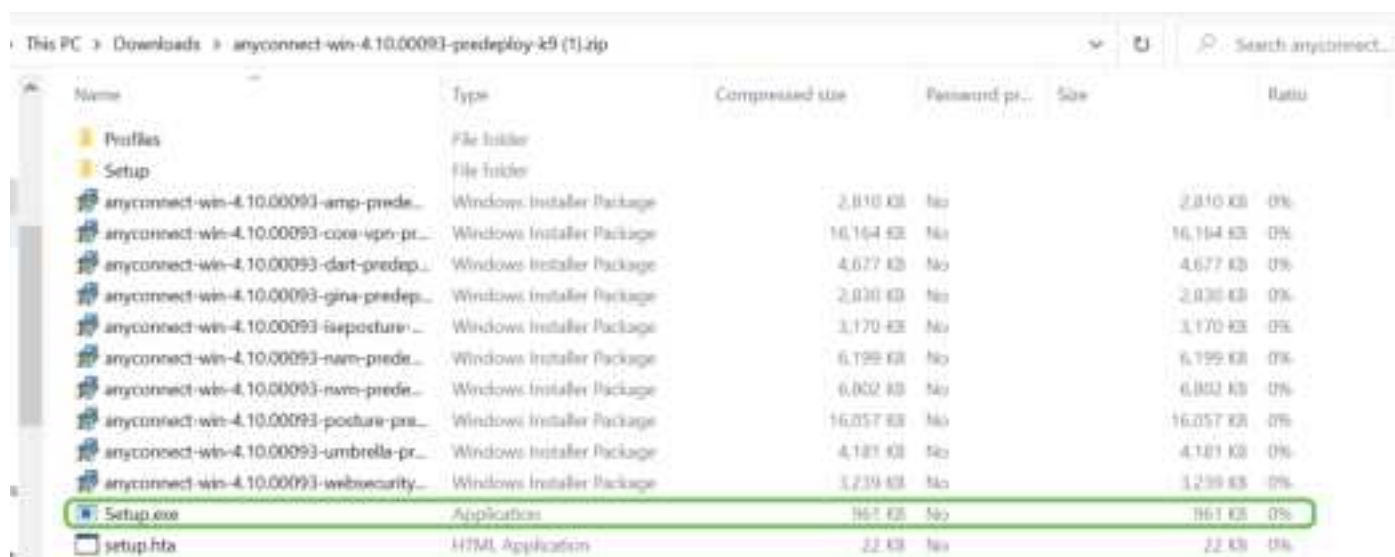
This PC > Downloads > anyconnect-win-4.10.00093-predeploy-k9 (1).zip

Search anyconnect...

| Name | Type | Compressed size | Password pr... | Size | Ratio |
|---|---|---|---|---|---|
| Profiles | File folder | | | | |
| Setup | File folder | | | | |
| anyconnect-win-4.10.00093-amp-prede... | Windows Installer Package | 2,810 KB | No | 2,810 KB | 0% |
| anyconnect-win-4.10.00093-core-vpn-pr... | Windows Installer Package | 16,164 KB | No | 16,164 KB | 0% |
| anyconnect-win-4.10.00093-dart-predep... | Windows Installer Package | 4,677 KB | No | 4,677 KB | 0% |
| anyconnect-win-4.10.00093-gina-predep... | Windows Installer Package | 2,830 KB | No | 2,830 KB | 0% |
| anyconnect-win-4.10.00093-iseposture-... | Windows Installer Package | 3,170 KB | No | 3,170 KB | 0% |
| anyconnect-win-4.10.00093-nam-prede... | Windows Installer Package | 6,199 KB | No | 6,199 KB | 0% |
| anyconnect-win-4.10.00093-nvm-prede... | Windows Installer Package | 6,802 KB | No | 6,802 KB | 0% |
| anyconnect-win-4.10.00093-posture-pre... | Windows Installer Package | 16,057 KB | No | 16,057 KB | 0% |
| anyconnect-win-4.10.00093-umbrella-pr... | Windows Installer Package | 4,181 KB | No | 4,181 KB | 0% |
| anyconnect-win-4.10.00093-websecurity... | Windows Installer Package | 3,239 KB | No | 3,239 KB | 0% |
| Setup.exe | Application | 961 KB | No | 961 KB | 0% |
| setup.hta | HTML Application | 22 KB | No | 22 KB | 0% |